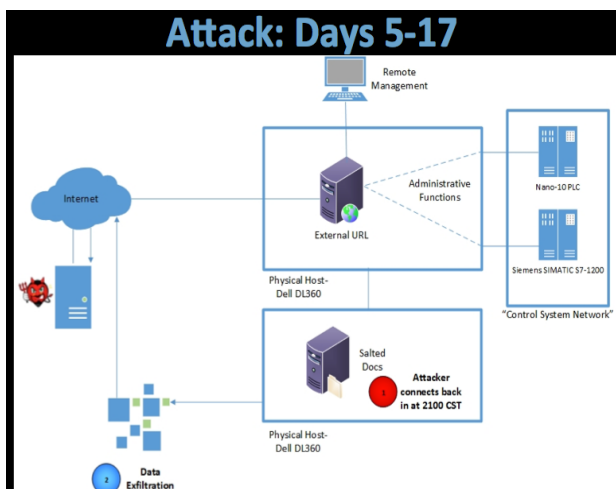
Attack: Days 5-17

Remote Management

Internet

External URL

Administrative Functions

Nano-10 PLC

Siemens SIMATIC S7-1200

"Control System Network"

Physical Host-Dell DL360

Salted Docs

1

Attacker connects back in at 2100 CST

Physical Host-Dell DL360

2

Data Exfiltration